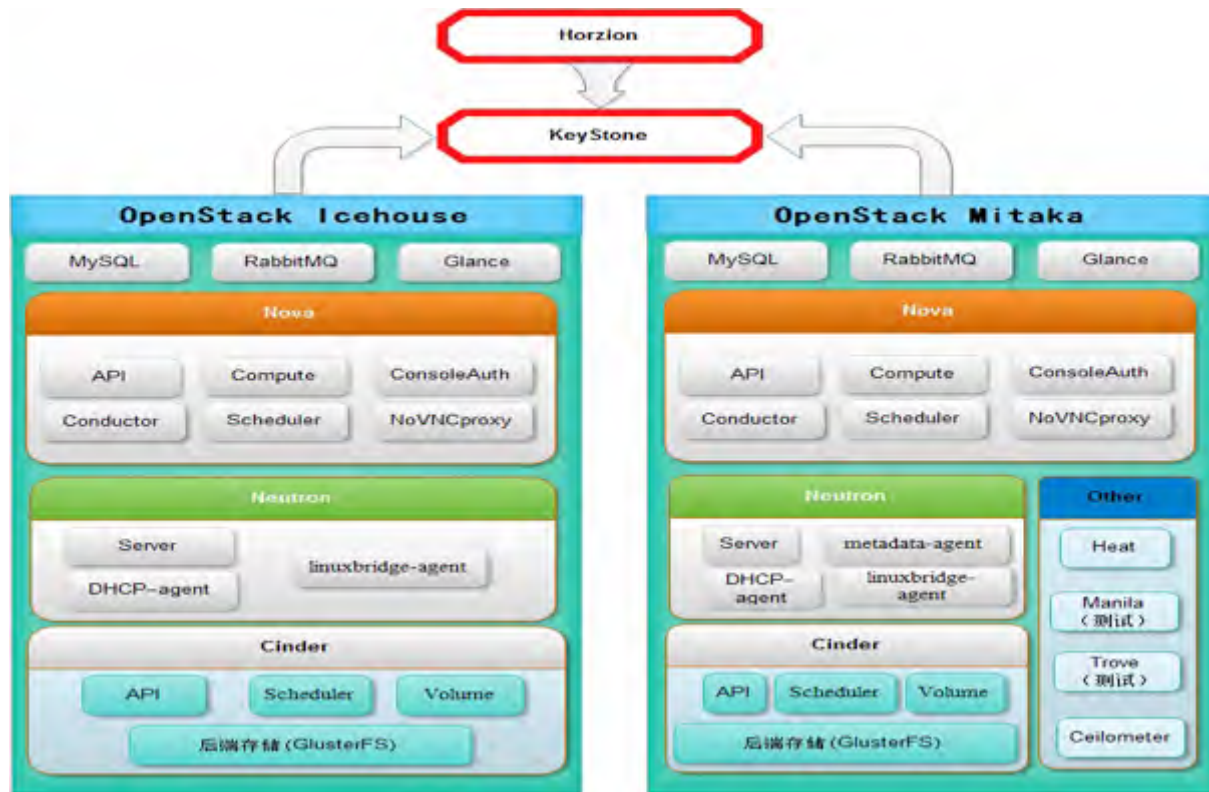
Horzion

KeyStone

OpenStack Icehouse

MySQL
RabbitMQ
Glance

Nova

API
Compute
ConsoleAuth
Conductor
Scheduler
NoVNCproxy

Neutron

Server
DHCP-agent
linuxbridge-agent

Cinder

API
Scheduler
Volume
后端存储 (GlusterFS)

OpenStack Mitaka

MySQL
RabbitMQ
Glance

Nova

API
Compute
ConsoleAuth
Conductor
Scheduler
NoVNCproxy

Neutron

Server
metadata-agent
DHCP-agent
linuxbridge-agent

Cinder

API
Scheduler
Volume
后端存储 (GlusterFS)

Other

Heat
Manila (测试)
Trove (测试)
Ceilometer